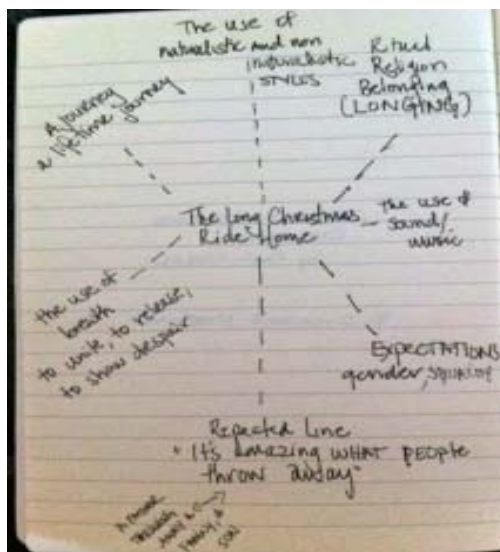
The use of naturalistic and non naturalistic STYLES

Ritual Religion Belonging (LONGING)

A journey a lifetime journey

The Long Christmas Ride Home

the use of sound/music

the use of breath to unite, to release, to show despair

EXPECTATIONS gender, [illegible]

Repeated Line
"It's amazing WHAT people throw away"

A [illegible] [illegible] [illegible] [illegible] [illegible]